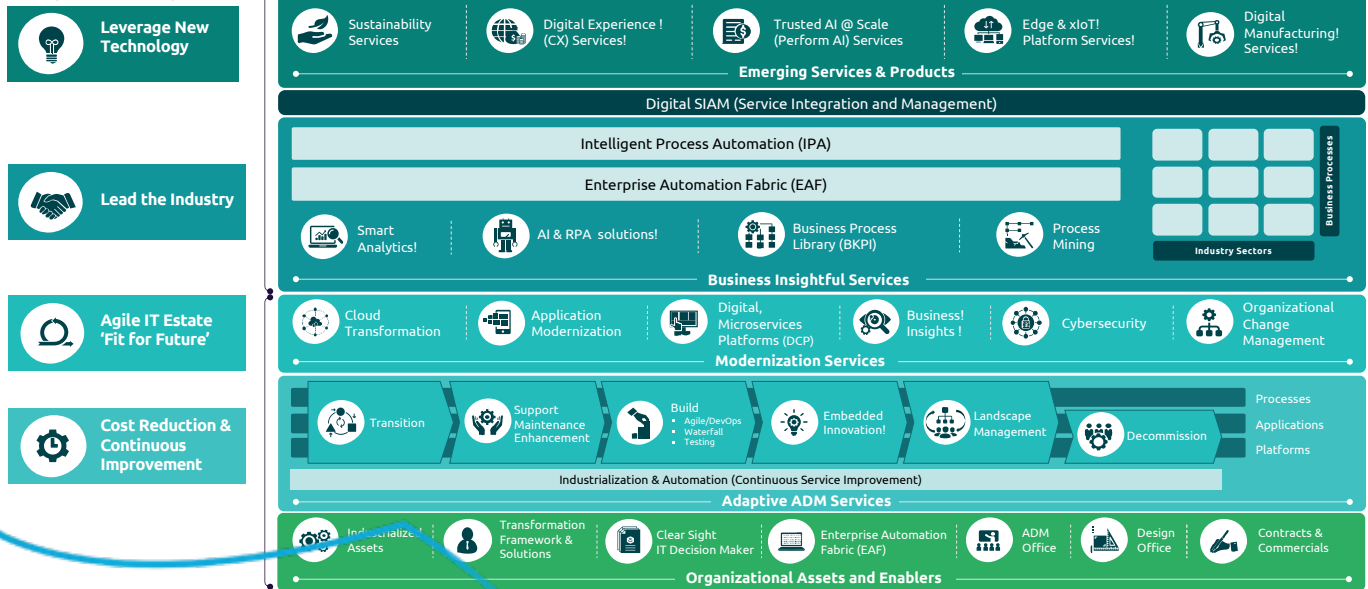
Leverage New Technology

Lead the Industry

Agile IT Estate 'Fit for Future'

Cost Reduction & Continuous Improvement

Sustainability Services

Digital Experience ! (CX) Services!

Trusted AI @ Scale (Perform AI) Services

Edge & xIoT! Platform Services!

Digital Manufacturing! Services!

Emerging Services & Products

Digital SIAM (Service Integration and Management)

Intelligent Process Automation (IPA)

Enterprise Automation Fabric (EAF)

Business Processes

Industry Sectors

Smart Analytics!

AI & RPA solutions!

Business Process Library (BKPI)

Process Mining

Business Insightful Services

Cloud Transformation

Application Modernization

Digital, Microservices Platforms (DCP)

Business! Insights !

Cybersecurity

Organizational Change Management

Modernization Services

Transition

Support Maintenance Enhancement

Build
- Agile/DevOps
- Waterfall
- Testing

Embedded Innovation!

Landscape Management

Decommission

Processes

Applications

Platforms

Industrialization & Automation (Continuous Service Improvement)

Adaptive ADM Services

Industrialized Assets

Transformation Framework & Solutions

Clear Sight IT Decision Maker

Enterprise Automation Fabric (EAF)

ADM Office

Design Office

Contracts & Commercials

Organizational Assets and Enablers